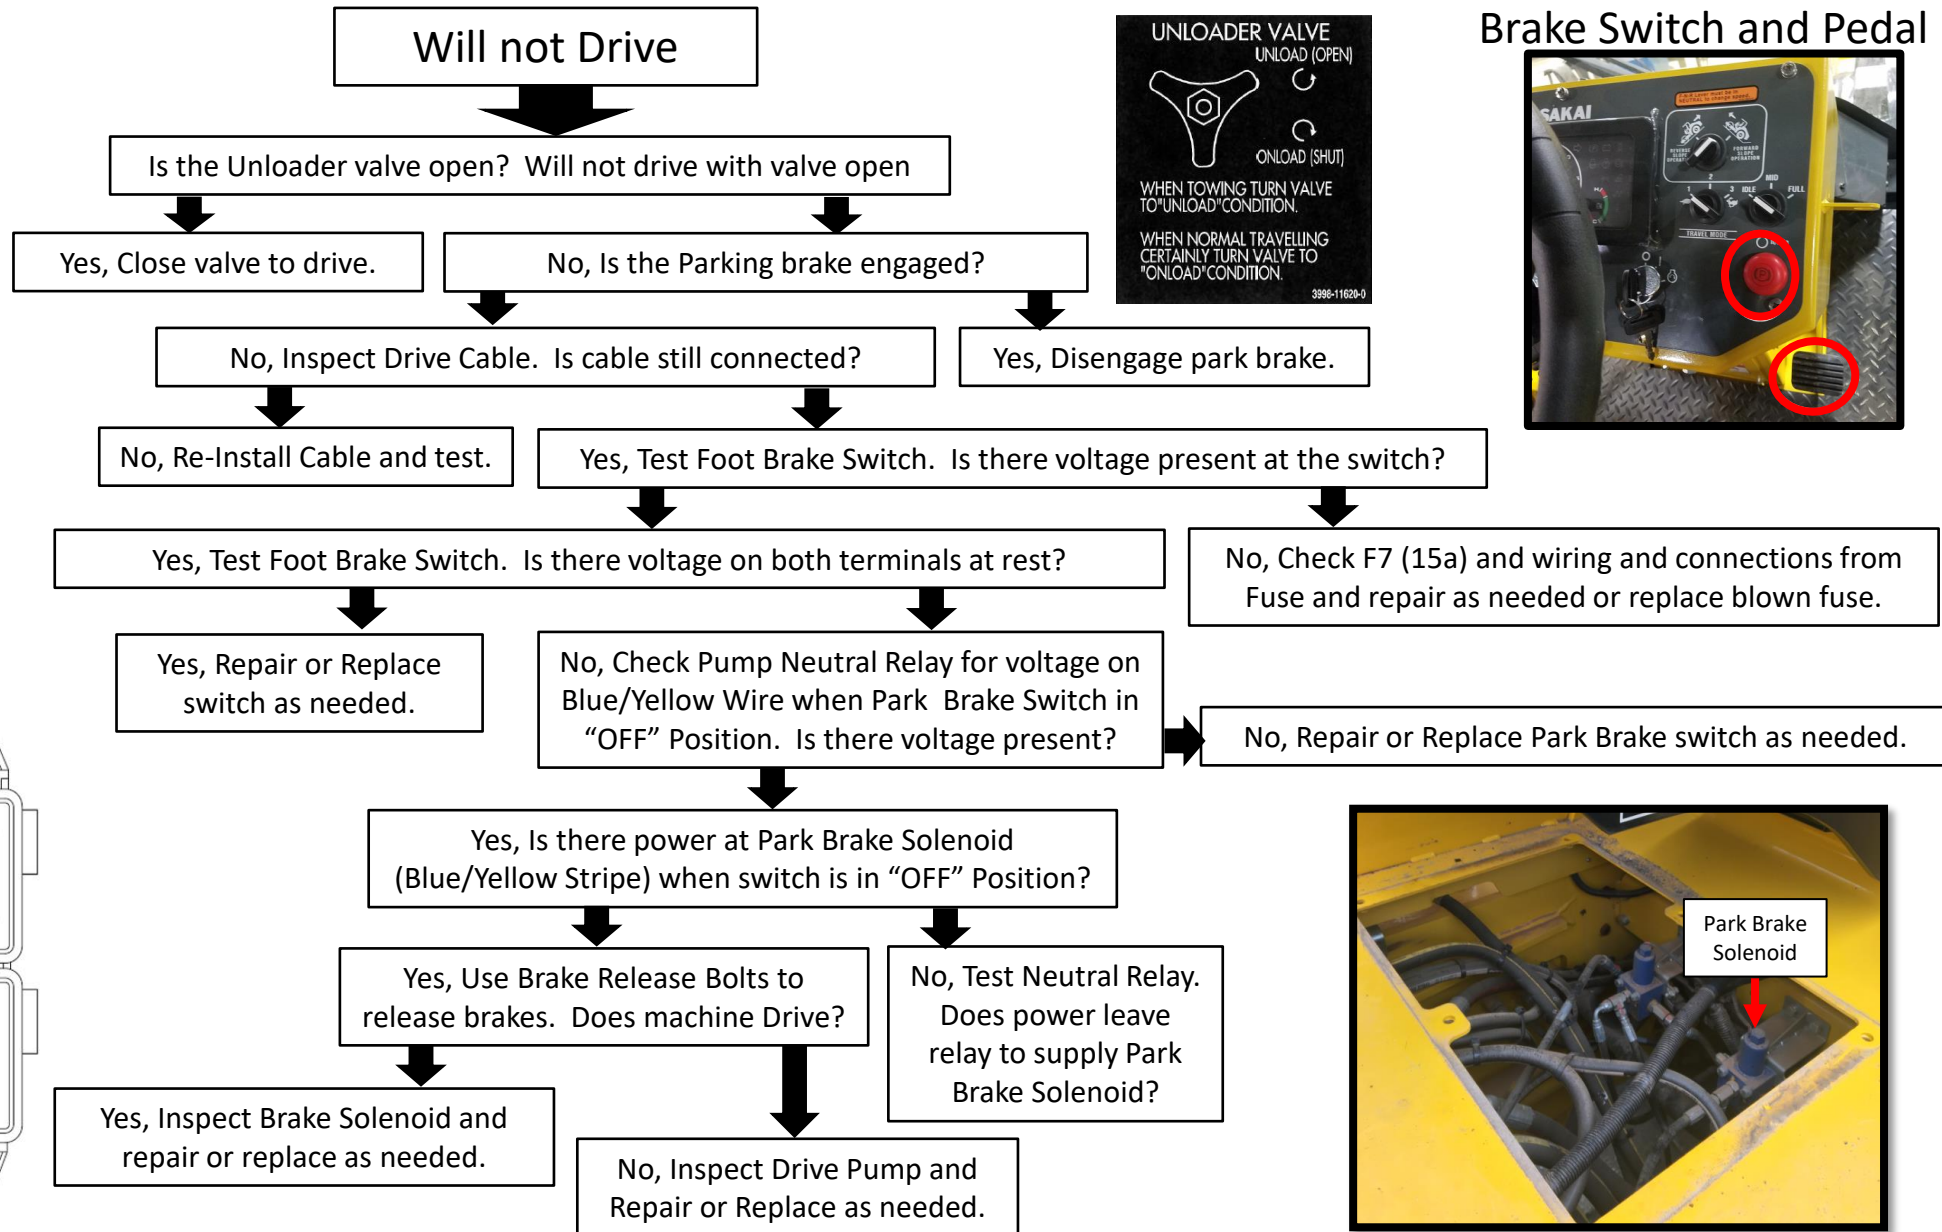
Will not Drive

Is the Unloader valve open? Will not drive with valve open

Yes, Close valve to drive.

No, Is the Parking brake engaged?

No, Inspect Drive Cable. Is cable still connected?

Yes, Disengage park brake.

No, Re-Install Cable and test.

Yes, Test Foot Brake Switch. Is there voltage present at the switch?

Yes, Test Foot Brake Switch. Is there voltage on both terminals at rest?

No, Check F7 (15a) and wiring and connections from Fuse and repair as needed or replace blown fuse.

Yes, Repair or Replace switch as needed.

No, Check Pump Neutral Relay for voltage on Blue/Yellow Wire when Park Brake Switch in “OFF” Position. Is there voltage present?

No, Repair or Replace Park Brake switch as needed.

Yes, Is there power at Park Brake Solenoid (Blue/Yellow Stripe) when switch is in “OFF” Position?

Yes, Use Brake Release Bolts to release brakes. Does machine Drive?

No, Test Neutral Relay. Does power leave relay to supply Park Brake Solenoid?

Yes, Inspect Brake Solenoid and repair or replace as needed.

No, Inspect Drive Pump and Repair or Replace as needed.

UNLOADER VALVE
UNLOAD (OPEN)
ONLOAD (SHUT)
WHEN TOWING TURN VALVE TO"UNLOAD"CONDITION.
WHEN NORMAL TRAVELLING CERTAINLY TURN VALVE TO "ONLOAD"CONDITION.
3998-11620-0

Brake Switch and Pedal

SAKAI
IDLE
MID
FULL
TRAVEL MODE

Park Brake Solenoid